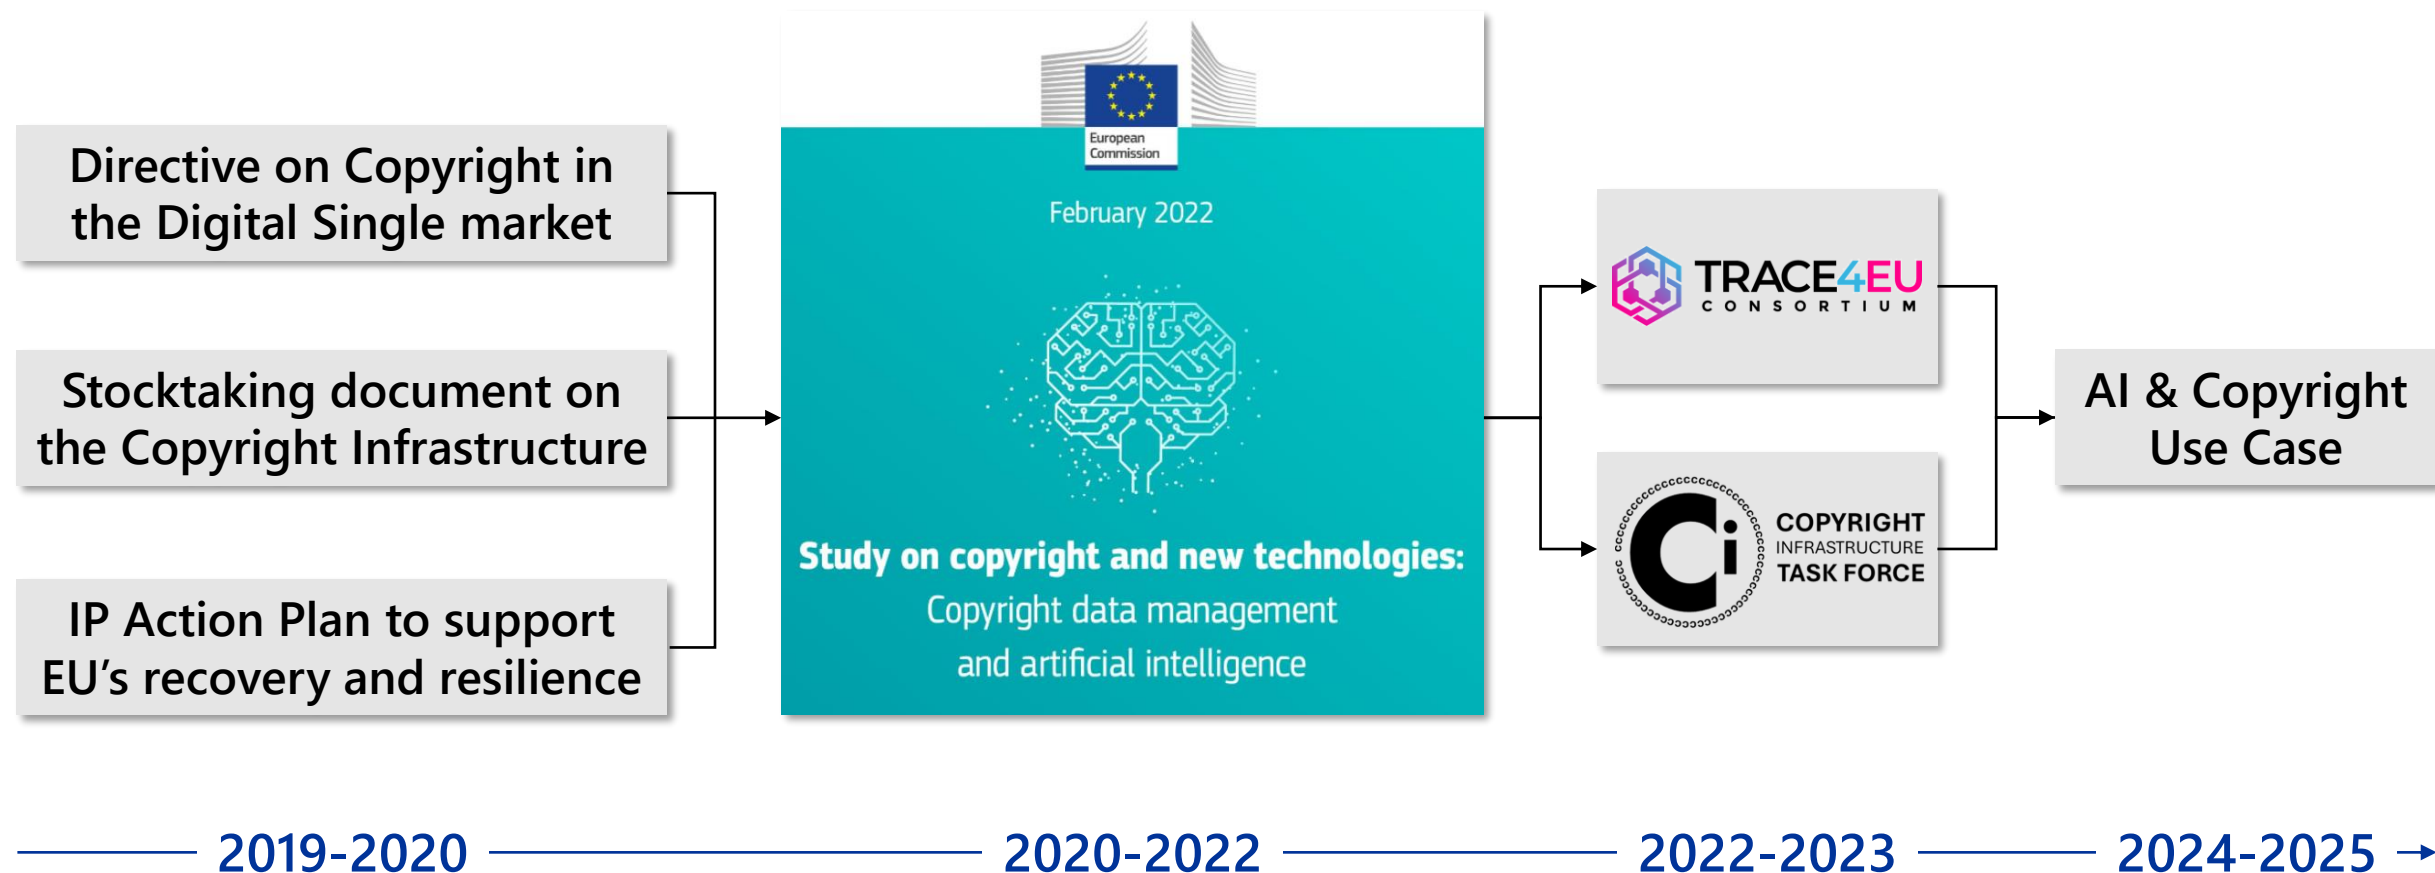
Directive on Copyright in the Digital Single market

Stocktaking document on the Copyright Infrastructure

IP Action Plan to support EU's recovery and resilience

European Commission

February 2022

Study on copyright and new technologies: Copyright data management and artificial intelligence

TRACE4EU CONSORTIUM

COPYRIGHT INFRASTRUCTURE TASK FORCE

AI & Copyright Use Case

2019-2020 2020-2022 2022-2023 2024-2025